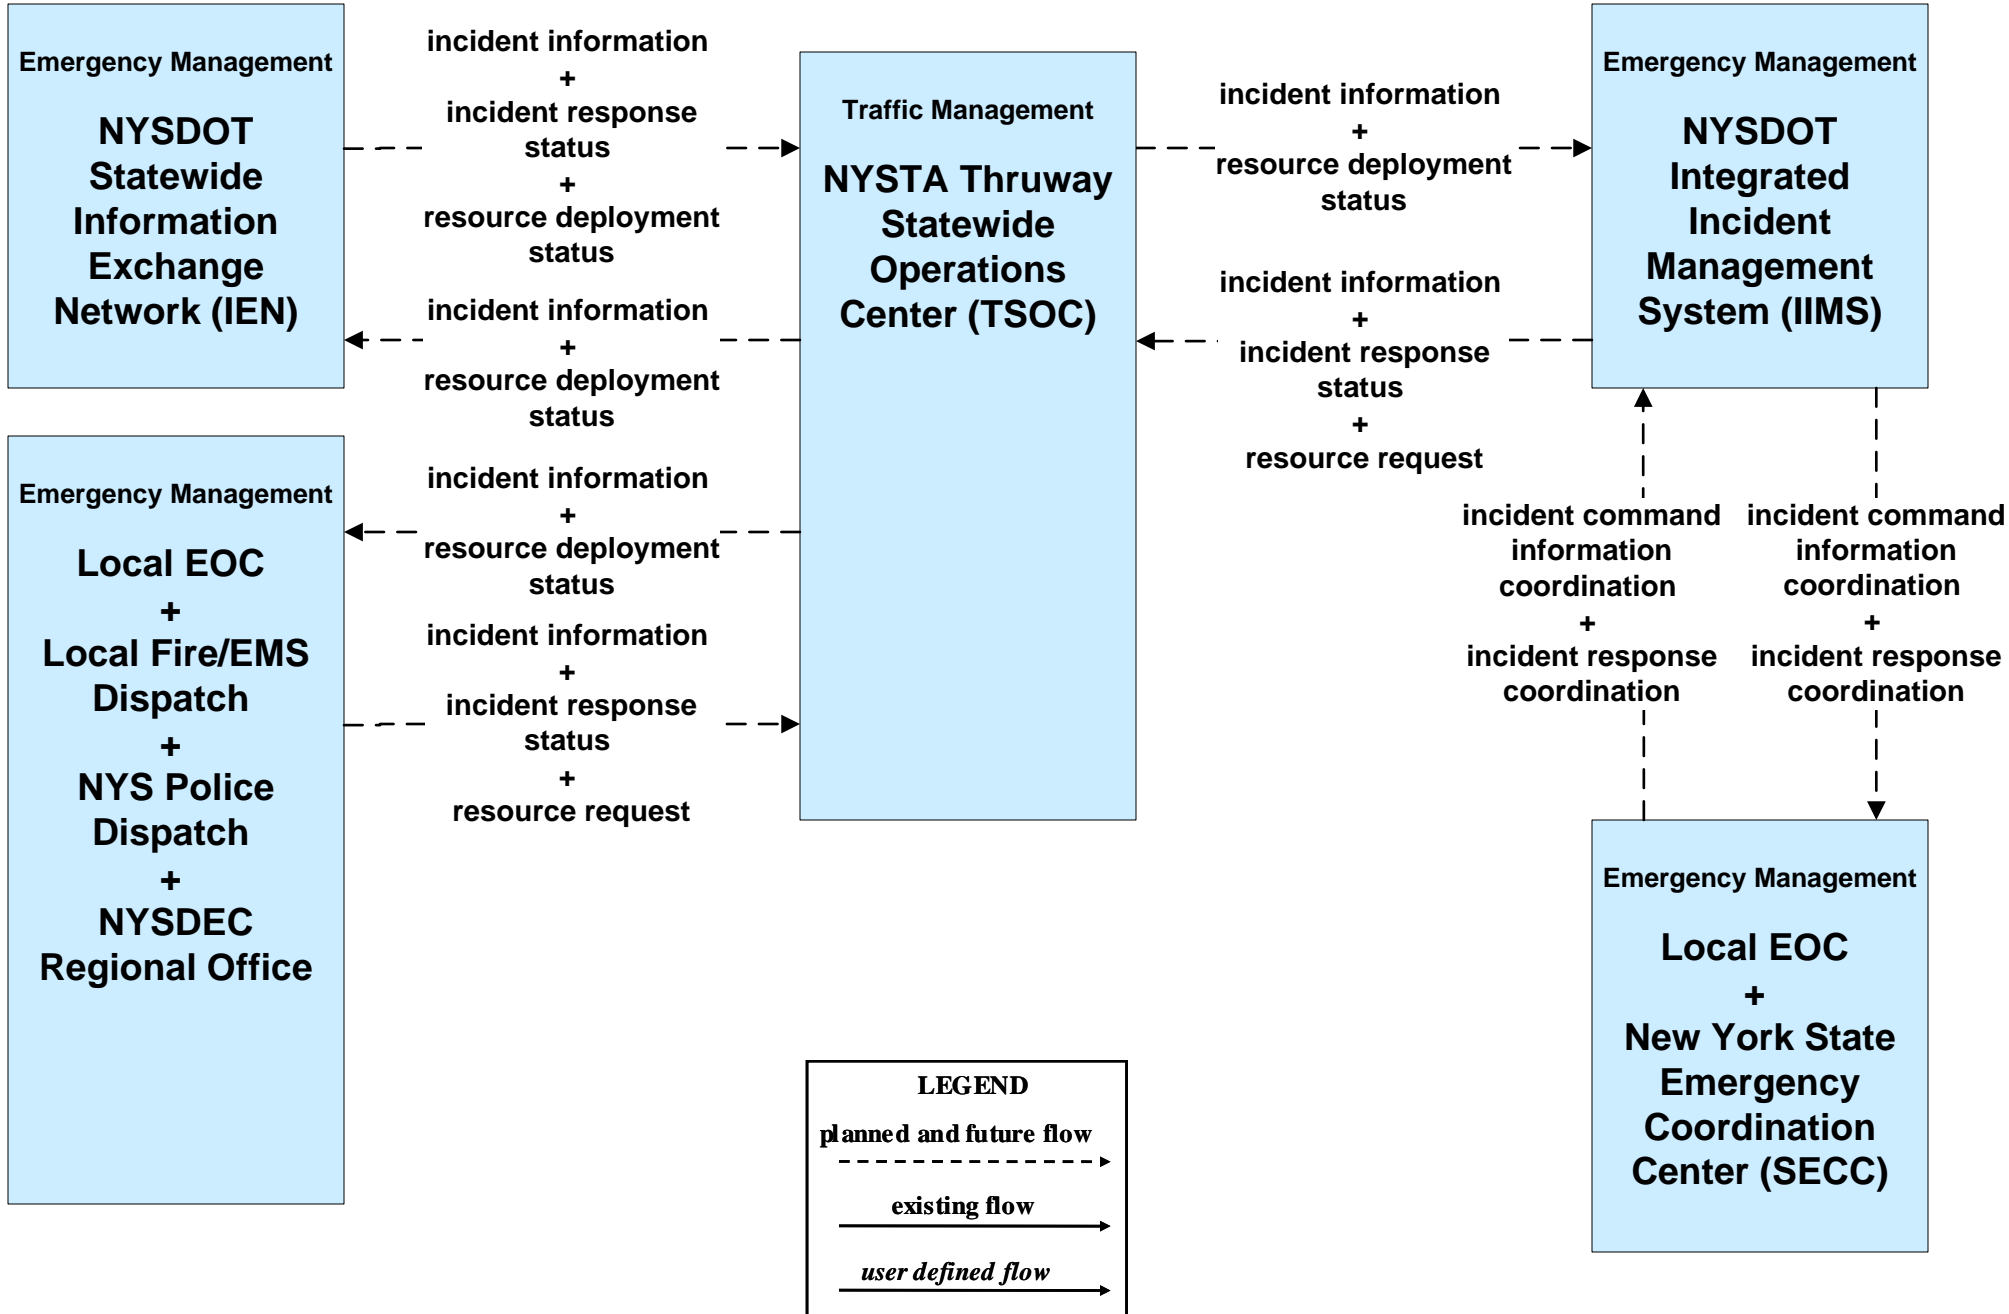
Emergency Management

NYSDOT Statewide Information Exchange Network (IEN)

incident information
+
incident response status
+
resource deployment status

incident information
+
resource deployment status

Traffic Management

NYSTA Thruway Statewide Operations Center (TSOC)

incident information
+
resource deployment status

incident information
+
incident response status
+
resource request

Emergency Management

NYSDOT Integrated Incident Management System (IIMS)

Emergency Management

Local EOC
+
Local Fire/EMS Dispatch
+
NYS Police Dispatch
+
NYSDEC Regional Office

incident information
+
resource deployment status

incident information
+
incident response status
+
resource request

incident command information coordination
+
incident response coordination

incident command information coordination
+
incident response coordination

Emergency Management

Local EOC
+
New York State Emergency Coordination Center (SECC)

LEGEND
planned and future flow
existing flow
user defined flow